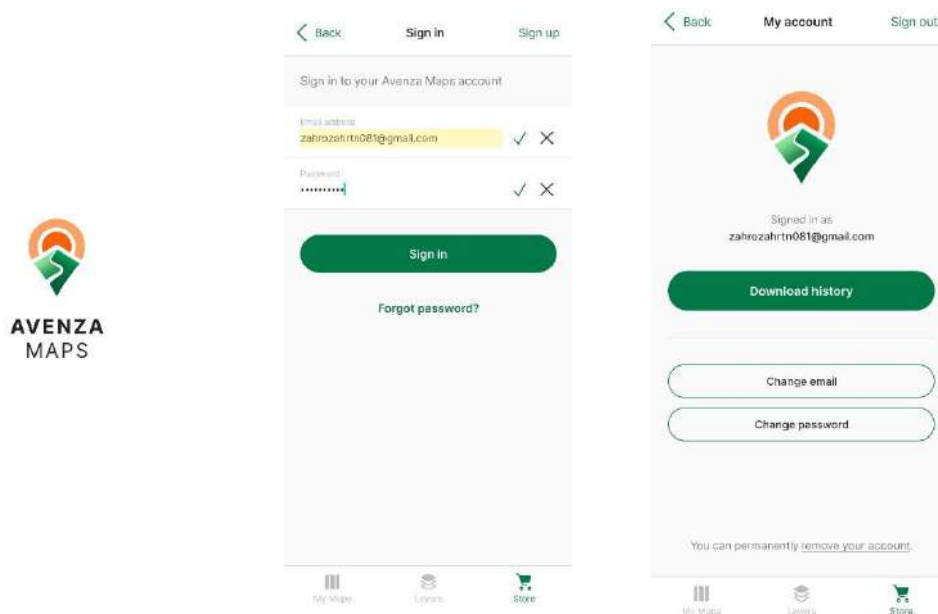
AVENZA
MAPS

Back Sign in Sign up

Sign in to your Avenza Maps account

Email address
zahrozahrtn081@gmail.com

Password
••••••••••

Sign in

Forgot password?

My Maps Layers Store

Back My account Sign out

Signed in as
zahrozahrtn081@gmail.com

Download history

Change email

Change password

You can permanently remove your account.

My Maps Layers Store